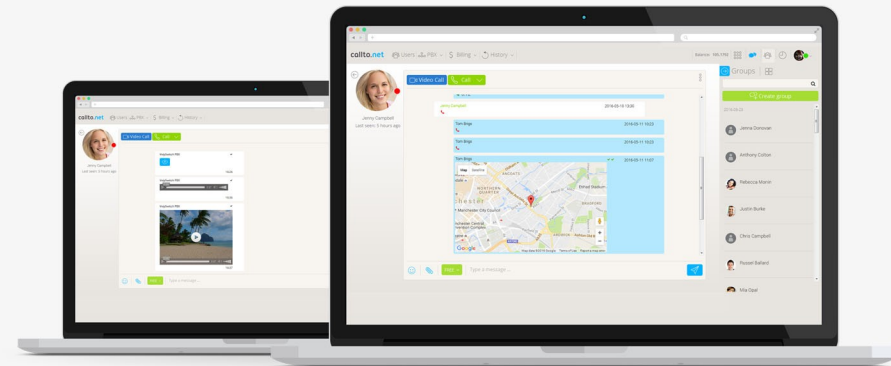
callto.net Users PBX Billing History

Video Call Call

Jenny Campbell
Last seen: 3 hours ago

Employees PBX

Type a message...

callto.net Users PBX Billing History

Video Call Call

Jenny Campbell
Last seen: 3 hours ago

Jenny Campbell 2016-05-15 13:29

Tom Bings 2016-05-11 13:23

Tom Bings 2016-05-11 13:23

Tom Bings 2016-05-11 11:07

Map Satellite

Manchester City Council

Google

Map data ©2016 Google Terms of Use Report a map error

Type a message...

Groups

Create group

Jenna Donovan

Anthony Colton

Rebecca Mohr

Justin Burke

Olivia Campbell

Russell Ballard

Mia Opal